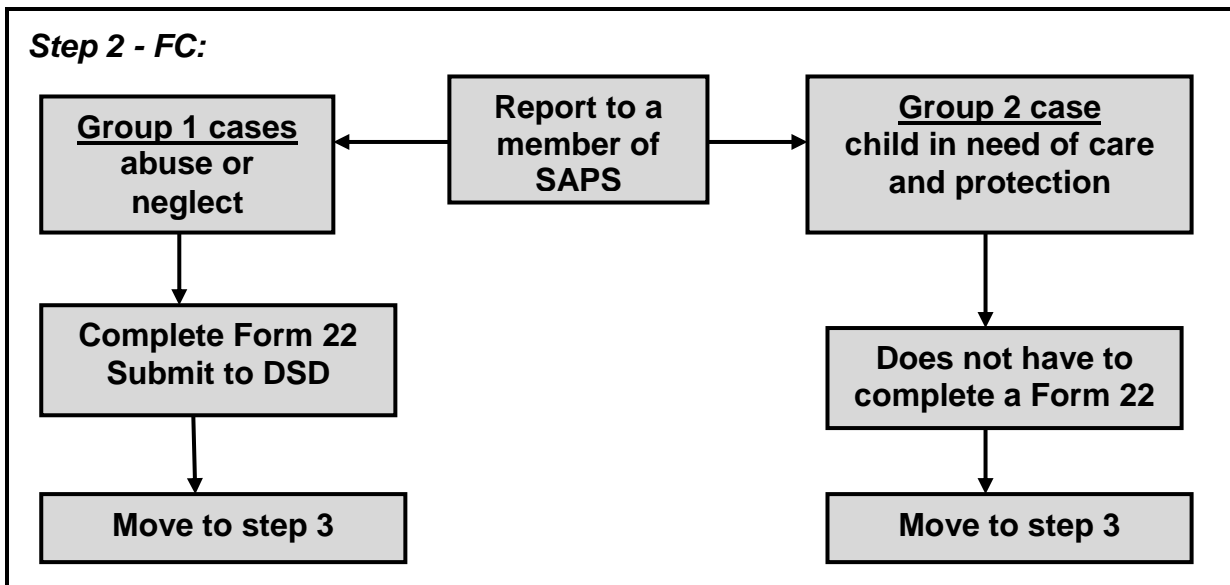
Step 2 - FC:

Report to a member of SAPS

Group 1 cases
abuse or neglect

Group 2 case
child in need of care and protection

Complete Form 22
Submit to DSD

Does not have to complete a Form 22

Move to step 3

Move to step 3